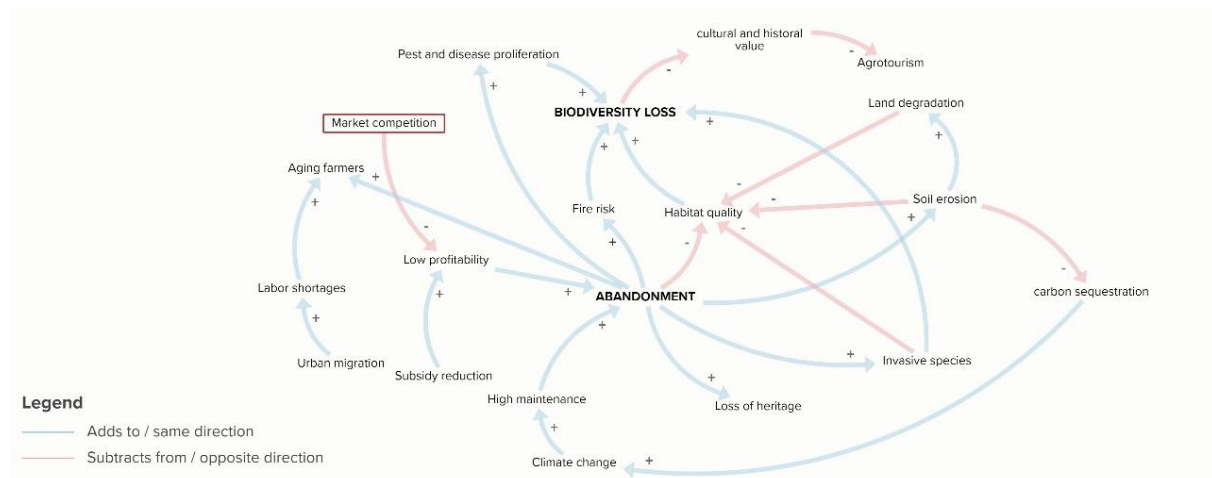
cultural and historal value

Agrotourism

Pest and disease proliferation

BIODIVERSITY LOSS

Land degradation

Market competition

Aging farmers

Fire risk

Habitat quality

Soil erosion

Low profitability

Labor shortages

ABANDONMENT

carbon sequestration

Urban migration

Subsidy reduction

Invasive species

High maintenance

Loss of heritage

Climate change

+ + + + + + + + + + + + + + + + + + +
- - - - - - - -

Legend

Adds to / same direction

Subtracts from / opposite direction